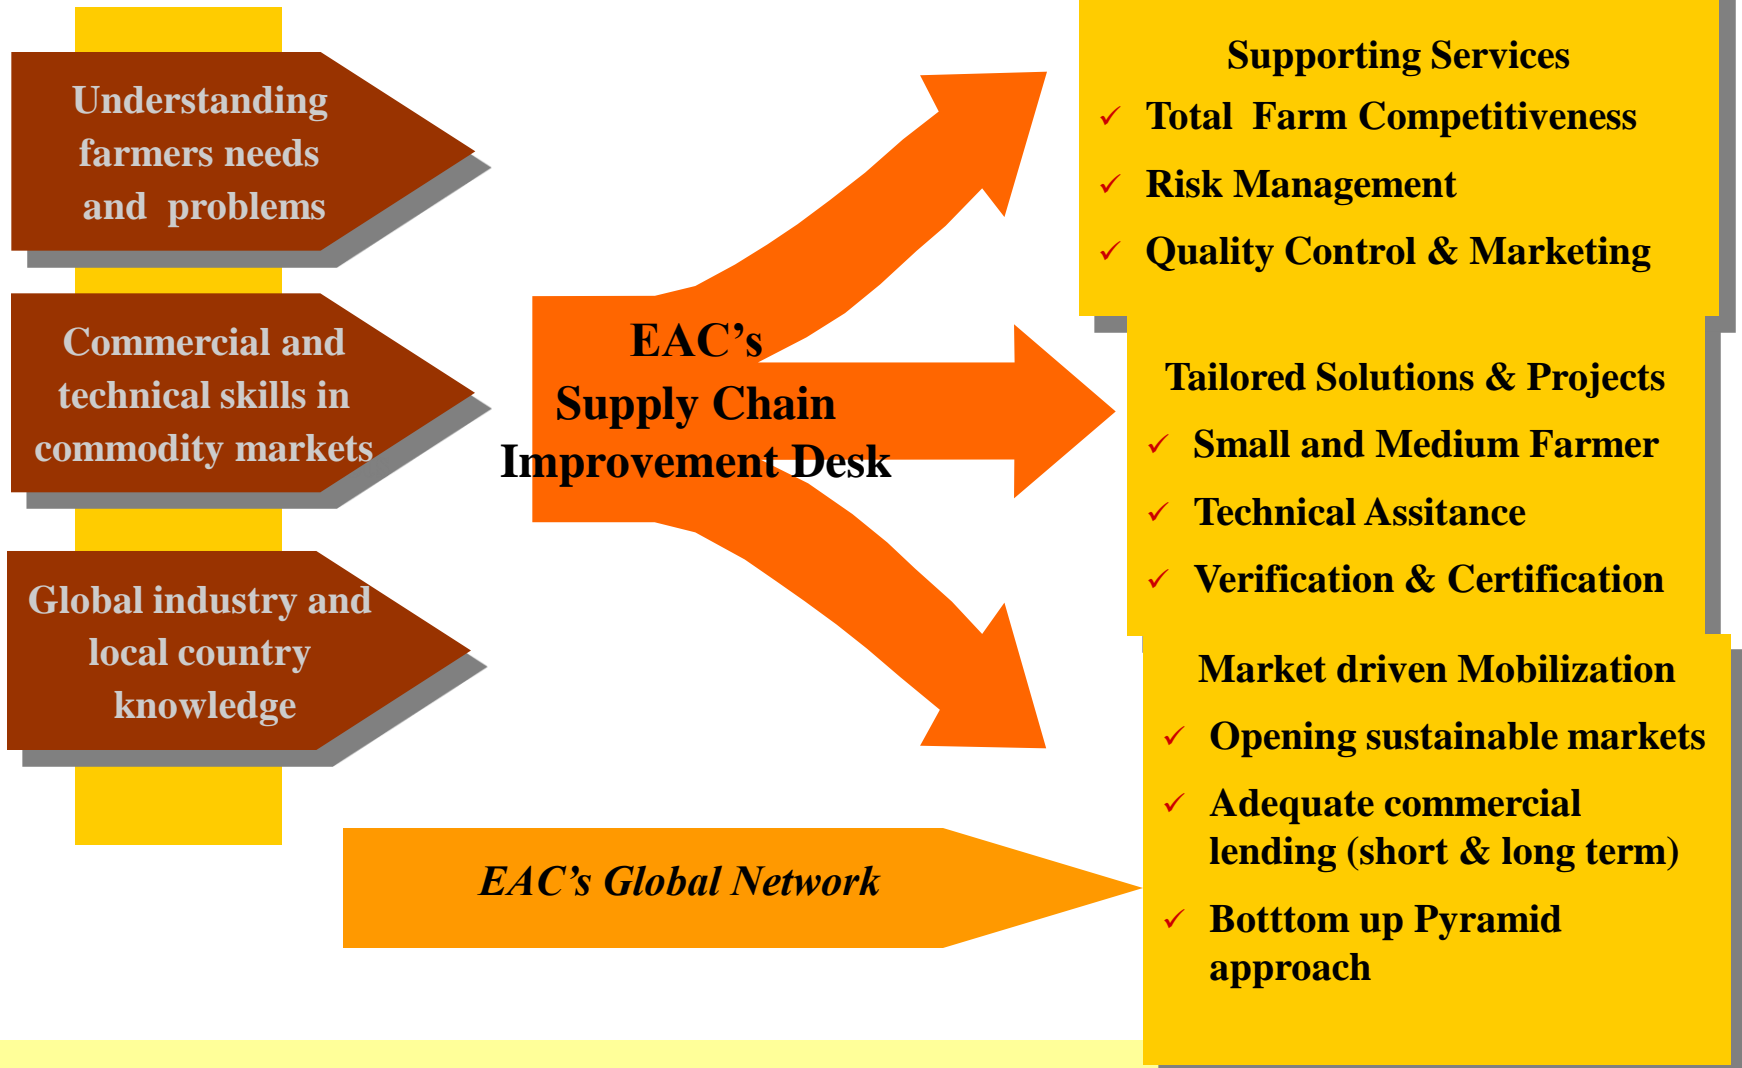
Understanding farmers needs and problems

Commercial and technical skills in commodity markets

Global industry and local country knowledge

EAC’s Supply Chain Improvement Desk

EAC’s Global Network

Supporting Services
✓ Total Farm Competitiveness
✓ Risk Management
✓ Quality Control & Marketing

Tailored Solutions & Projects
✓ Small and Medium Farmer
✓ Technical Assitance
✓ Verification & Certification

Market driven Mobilization
✓ Opening sustainable markets
✓ Adequate commercial lending (short & long term)
✓ Botttom up Pyramid approach